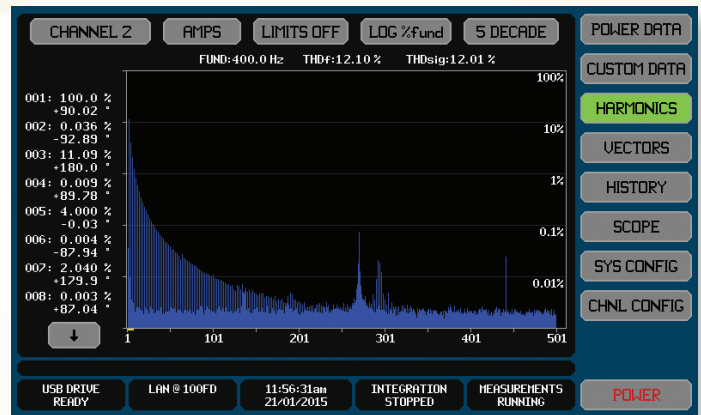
CHANNEL 2 AMPS LIMITS OFF LOG %fund 5 DECADE

POWER DATA
CUSTOM DATA
HARMONICS
VECTORS
HISTORY
SCOPE
SYS CONFIG
CHNL CONFIG

FUND:400.0 Hz THDf:12.10 % THDsig:12.01 %

001: 100.0 %
+90.02 °
002: 0.036 %
-92.89 °
003: 11.09 %
+180.0 °
004: 0.009 %
+89.78 °
005: 4.000 %
-0.03 °
006: 0.004 %
-87.94 °
007: 2.040 %
+179.9 °
008: 0.003 %
+87.04 °

100%
10%
1%
0.1%
0.01%

1 101 201 301 401 501

USB DRIVE READY
LAN @ 100FD
11:56:31am 21/01/2015
INTEGRATION STOPPED
MEASUREMENTS RUNNING
POWER